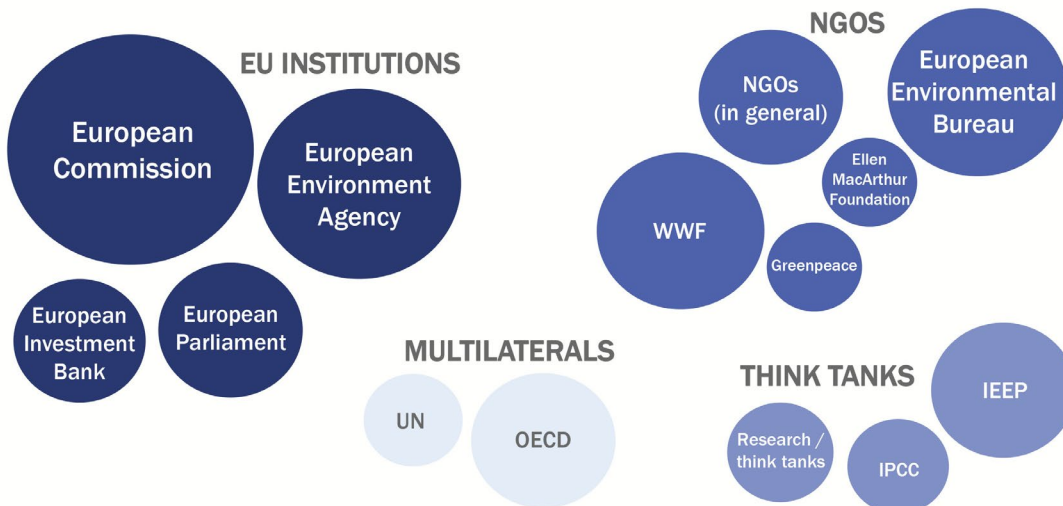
EU INSTITUTIONS

European Commission

European Environment Agency

European Investment Bank

European Parliament

NGOS

NGOs (in general)

European Environmental Bureau

Ellen MacArthur Foundation

WWF

Greenpeace

MULTILATERALS

UN

OECD

THINK TANKS

IEEP

Research / think tanks

IPCC